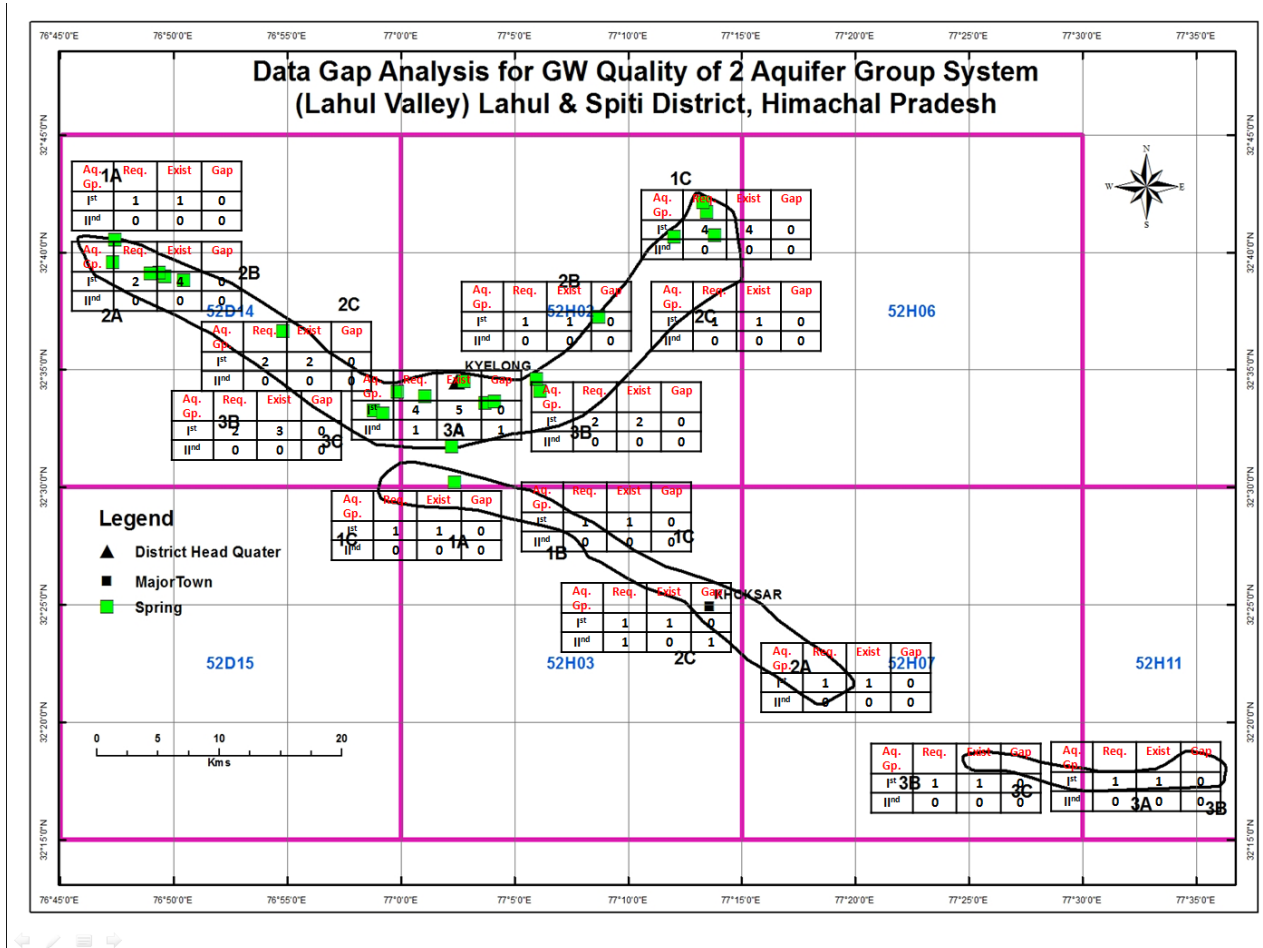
76°45'0"E 76°50'0"E 76°55'0"E 77°0'0"E 77°5'0"E 77°10'0"E 77°15'0"E 77°20'0"E 77°25'0"E 77°30'0"E 77°35'0"E

Data Gap Analysis for GW Quality of 2 Aquifer Group System (Lahul Valley) Lahul & Spiti District, Himachal Pradesh

32°45'0"N 32°40'0"N 32°35'0"N 32°30'0"N 32°25'0"N 32°20'0"N 32°15'0"N

1A
| Aq. Gp. | Req. | Exist | Gap |
|---|---|---|---|
| I$^{st}$ | 1 | 1 | 0 |
| II$^{nd}$ | 0 | 0 | 0 |

2A
| Aq. Gp. | Req. | Exist | Gap |
|---|---|---|---|
| I$^{st}$ | 2 | 4 | 0 |
| II$^{nd}$ | 0 | 0 | 0 |

2B

52D14

2C
| Aq. Gp. | Req. | Exist | Gap |
|---|---|---|---|
| I$^{st}$ | 2 | 2 | 0 |
| II$^{nd}$ | 0 | 0 | 0 |

3B
| Aq. Gp. | Req. | Exist | Gap |
|---|---|---|---|
| I$^{st}$ | 2 | 3 | 0 |
| II$^{nd}$ | 0 | 0 | 0 |

3C

KYELONG

3A
| Aq. Gp. | Req. | Exist | Gap |
|---|---|---|---|
| I$^{st}$ | 4 | 5 | 0 |
| II$^{nd}$ | 1 | | 1 |

1C
| Aq. Gp. | Req. | Exist | Gap |
|---|---|---|---|
| I$^{st}$ | 4 | 4 | 0 |
| II$^{nd}$ | 0 | 0 | 0 |

2B
| Aq. Gp. | Req. | Exist | Gap |
|---|---|---|---|
| I$^{st}$ | 1 | 1 | 0 |
| II$^{nd}$ | 0 | 0 | 0 |

52H02

2C
| Aq. Gp. | Req. | Exist | Gap |
|---|---|---|---|
| I$^{st}$ | 1 | 1 | 0 |
| II$^{nd}$ | 0 | 0 | 0 |

52H06

3B
| Aq. Gp. | Req. | Exist | Gap |
|---|---|---|---|
| I$^{st}$ | 2 | 2 | 0 |
| II$^{nd}$ | 0 | 0 | 0 |

Legend
District Head Quater
MajorTown
Spring

1C
| Aq. Gp. | Req. | Exist | Gap |
|---|---|---|---|
| I$^{st}$ | 1 | 1 | 0 |
| II$^{nd}$ | 0 | 0 | 0 |

1A

1B
| Aq. Gp. | Req. | Exist | Gap |
|---|---|---|---|
| I$^{st}$ | 1 | 1 | 0 |
| II$^{nd}$ | 0 | 0 | 0 |

1C

KHOKSAR

2C
| Aq. Gp. | Req. | Exist | Gap |
|---|---|---|---|
| I$^{st}$ | 1 | 1 | 0 |
| II$^{nd}$ | 1 | 0 | 1 |

52D15 52H03

2A
| Aq. Gp. | Req. | Exist | Gap |
|---|---|---|---|
| I$^{st}$ | 1 | 1 | 0 |
| II$^{nd}$ | 0 | 0 | 0 |

52H07 52H11

0 5 10 20
Kms

3B
| Aq. Gp. | Req. | Exist | Gap |
|---|---|---|---|
| I$^{st}$ | 1 | 1 | 0 |
| II$^{nd}$ | 0 | 0 | 0 |

3C

3A
| Aq. Gp. | Req. | Exist | Gap |
|---|---|---|---|
| I$^{st}$ | 1 | 1 | 0 |
| II$^{nd}$ | 0 | 0 | 0 |

3B

N
W E
S